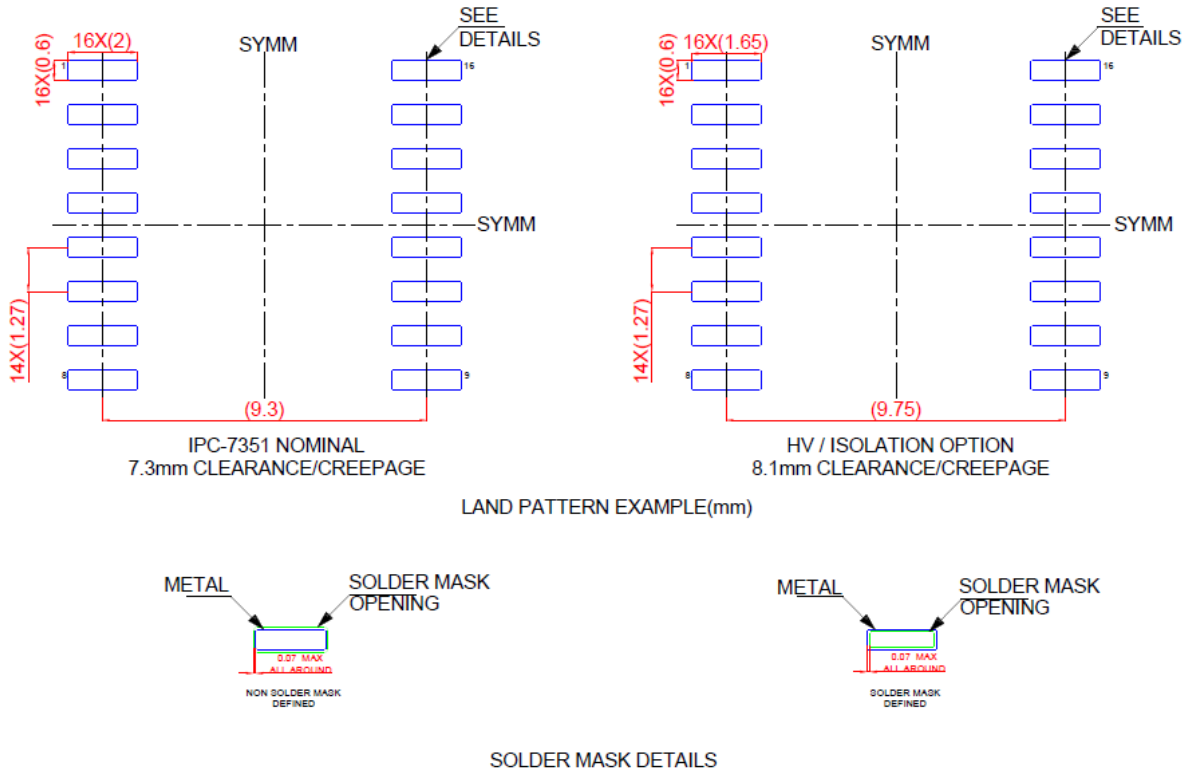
16X(2)

16X(0.6)

SYMM

SEE DETAILS

1

16

SYMM

14X(1.27)

8

9

(9.3)

IPC-7351 NOMINAL
7.3mm CLEARANCE/CREEPAGE

16X(1.65)

16X(0.6)

SYMM

SEE DETAILS

1

16

SYMM

14X(1.27)

8

9

(9.75)

HV / ISOLATION OPTION
8.1mm CLEARANCE/CREEPAGE

LAND PATTERN EXAMPLE(mm)

METAL

SOLDER MASK OPENING

0.07 MAX ALL AROUND

NON SOLDER MASK DEFINED

METAL

SOLDER MASK OPENING

0.07 MAX ALL AROUND

SOLDER MASK DEFINED

SOLDER MASK DETAILS